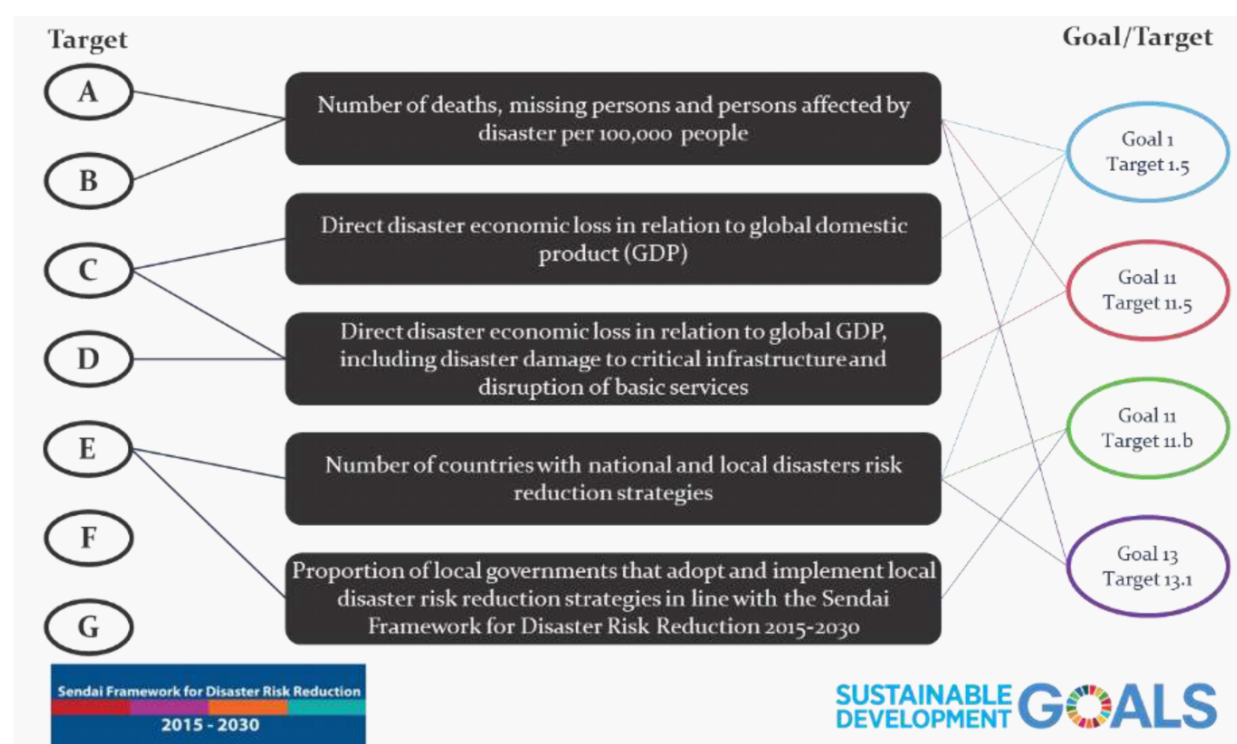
Target

Goal/Target

A

B

C

D

E

F

G

Number of deaths, missing persons and persons affected by disaster per 100,000 people

Direct disaster economic loss in relation to global domestic product (GDP)

Direct disaster economic loss in relation to global GDP, including disaster damage to critical infrastructure and disruption of basic services

Number of countries with national and local disasters risk reduction strategies

Proportion of local governments that adopt and implement local disaster risk reduction strategies in line with the Sendai Framework for Disaster Risk Reduction 2015-2030

Goal 1 Target 1.5

Goal 11 Target 11.5

Goal 11 Target 11.b

Goal 13 Target 13.1

Sendai Framework for Disaster Risk Reduction 2015 - 2030

SUSTAINABLE DEVELOPMENT GOALS